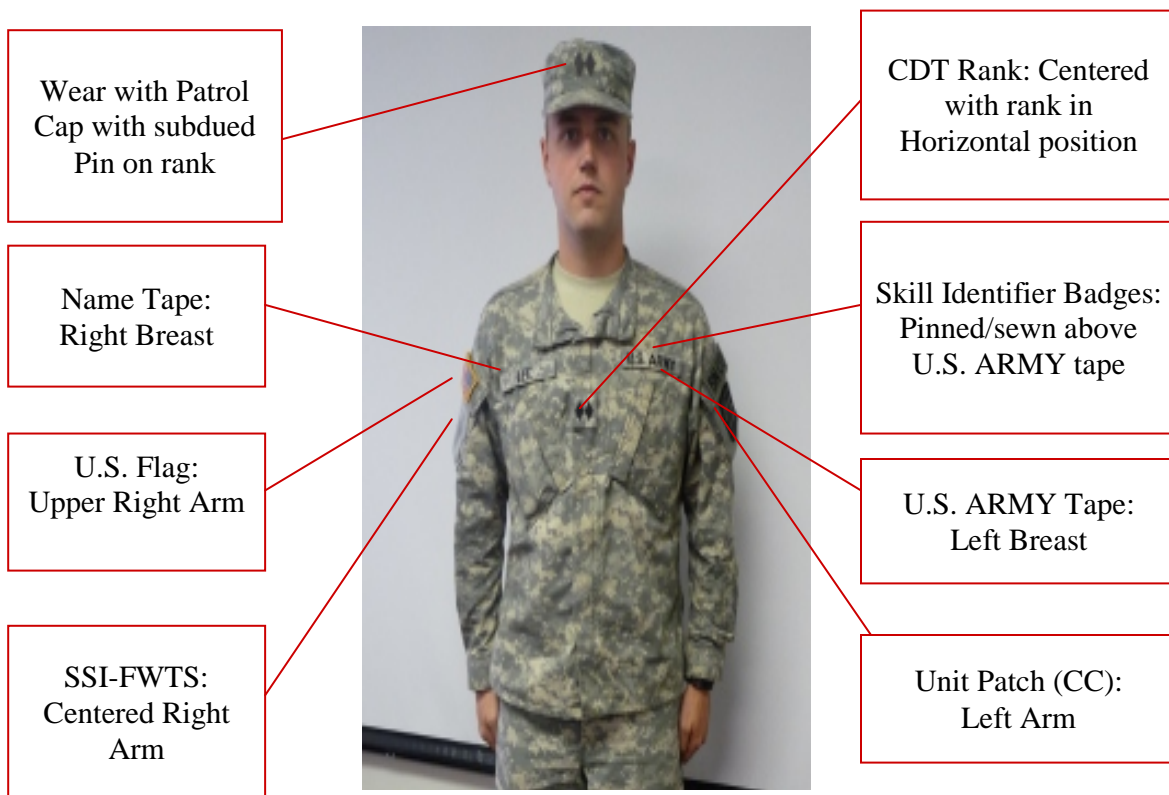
Wear with Patrol Cap with subdued Pin on rank

Name Tape: Right Breast

U.S. Flag: Upper Right Arm

SSI-FWTS: Centered Right Arm

U.S. ARMY

CDT Rank: Centered with rank in Horizontal position

Skill Identifier Badges: Pinned/sewn above U.S. ARMY tape

U.S. ARMY Tape: Left Breast

Unit Patch (CC): Left Arm